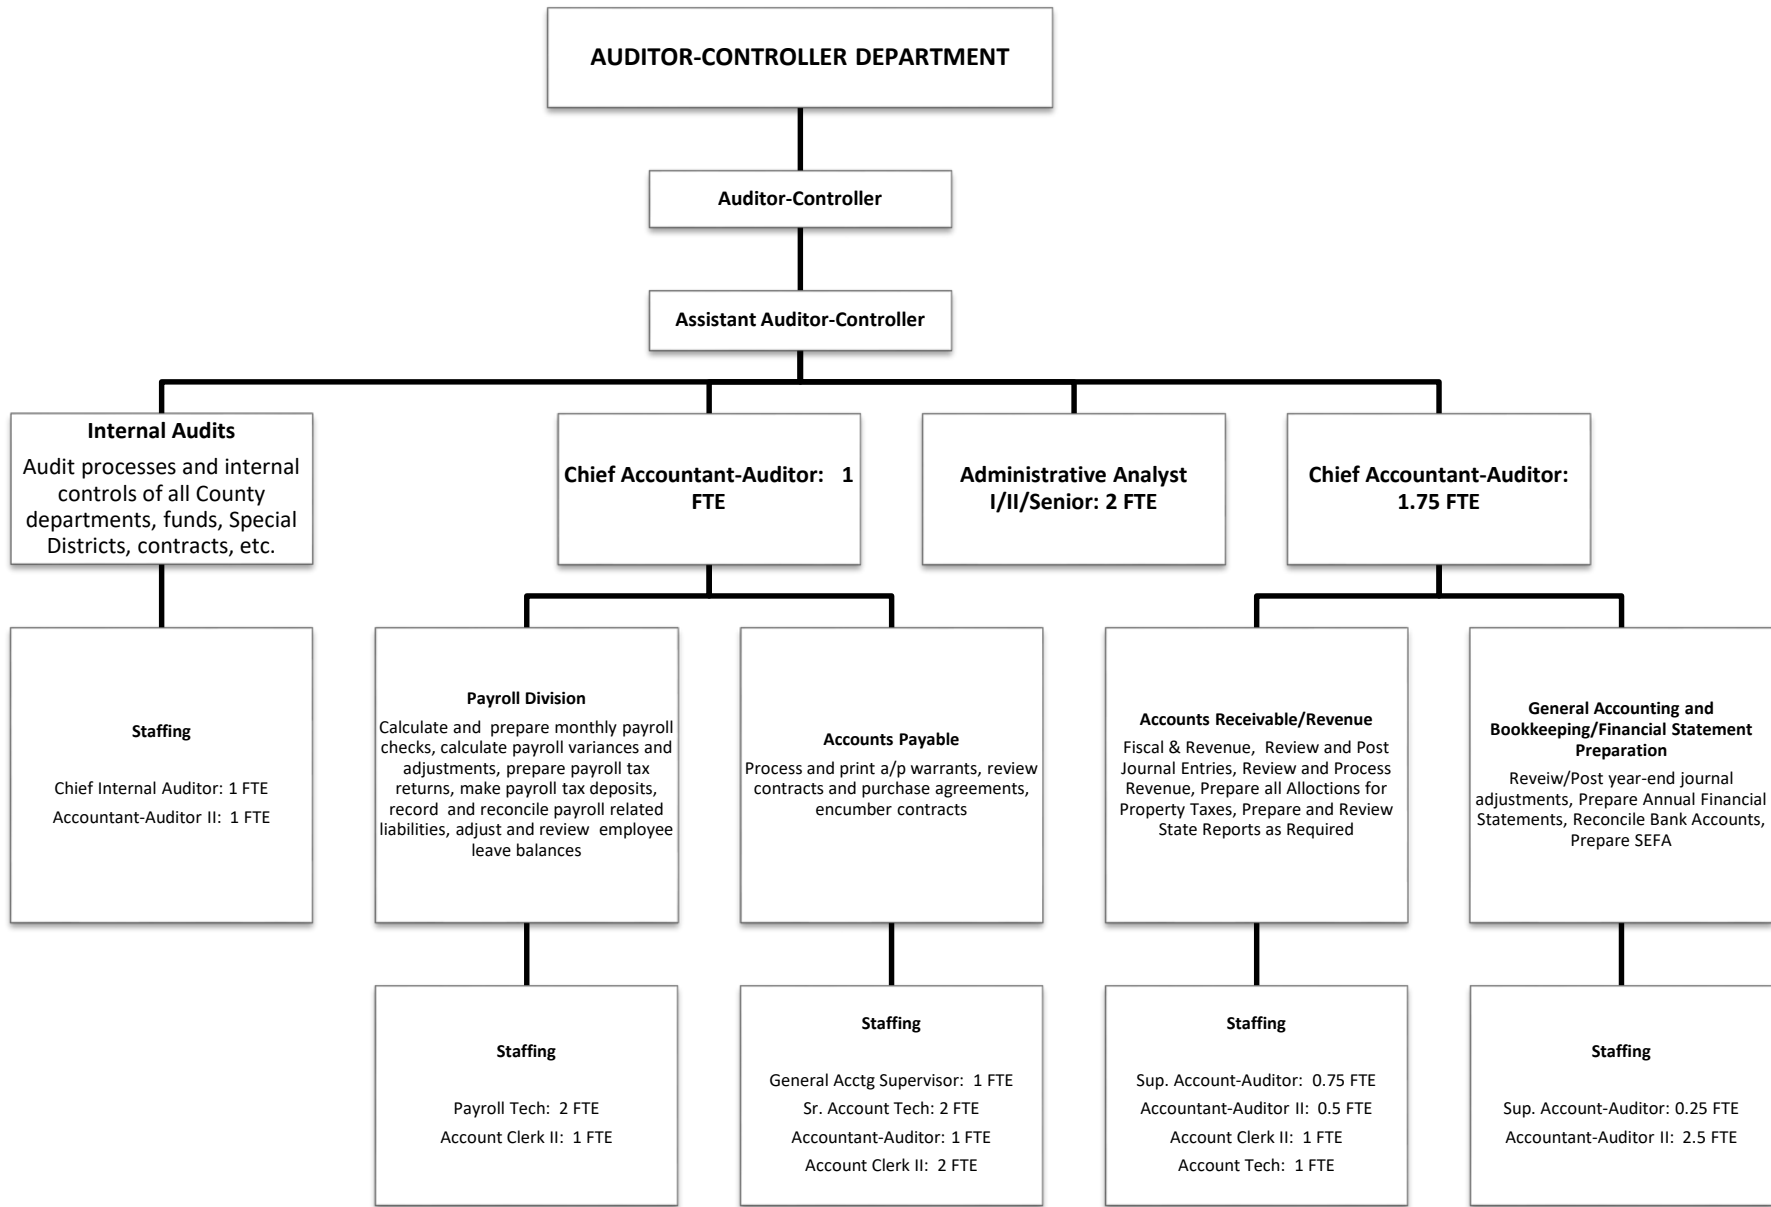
AUDITOR-CONTROLLER DEPARTMENT

Auditor-Controller

Assistant Auditor-Controller

Internal Audits
Audit processes and internal controls of all County departments, funds, Special Districts, contracts, etc.

Chief Accountant-Auditor: 1 FTE

Administrative Analyst I/II/Senior: 2 FTE

Chief Accountant-Auditor: 1.75 FTE

Staffing

Chief Internal Auditor: 1 FTE
Accountant-Auditor II: 1 FTE

Payroll Division
Calculate and prepare monthly payroll checks, calculate payroll variances and adjustments, prepare payroll tax returns, make payroll tax deposits, record and reconcile payroll related liabilities, adjust and review employee leave balances

Accounts Payable
Process and print a/p warrants, review contracts and purchase agreements, encumber contracts

Accounts Receivable/Revenue
Fiscal & Revenue, Review and Post Journal Entries, Review and Process Revenue, Prepare all Alloctions for Property Taxes, Prepare and Review State Reports as Required

General Accounting and Bookkeeping/Financial Statement Preparation
Reveiw/Post year-end journal adjustments, Prepare Annual Financial Statements, Reconcile Bank Accounts, Prepare SEFA

Staffing

Payroll Tech: 2 FTE
Account Clerk II: 1 FTE

Staffing

General Acctg Supervisor: 1 FTE
Sr. Account Tech: 2 FTE
Accountant-Auditor: 1 FTE
Account Clerk II: 2 FTE

Staffing

Sup. Account-Auditor: 0.75 FTE
Accountant-Auditor II: 0.5 FTE
Account Clerk II: 1 FTE
Account Tech: 1 FTE

Staffing

Sup. Account-Auditor: 0.25 FTE
Accountant-Auditor II: 2.5 FTE